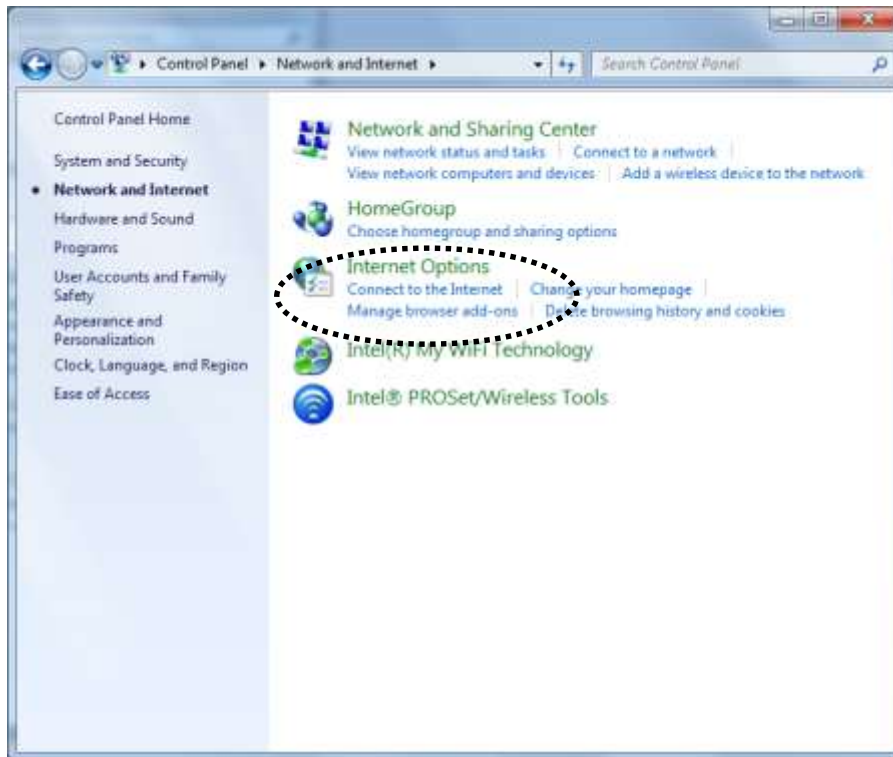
Control Panel ▸ Network and Internet ▸

Search Control Panel

Control Panel Home

System and Security

Network and Internet

Hardware and Sound

Programs

User Accounts and Family Safety

Appearance and Personalization

Clock, Language, and Region

Ease of Access

Network and Sharing Center

View network status and tasks | Connect to a network | View network computers and devices | Add a wireless device to the network

HomeGroup

Choose homegroup and sharing options

Internet Options

Connect to the Internet | Change your homepage | Manage browser add-ons | Delete browsing history and cookies

Intel(R) My WiFi Technology

Intel® PROSet/Wireless Tools